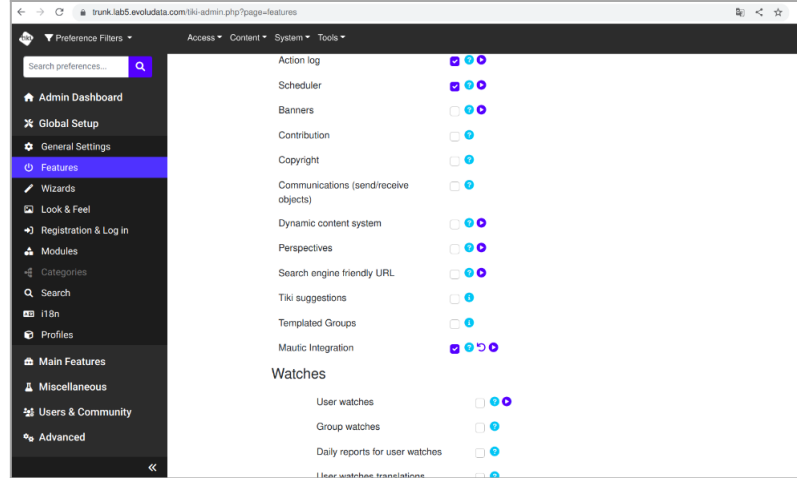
trunk.lab5.evoludata.com/tiki-admin.php?page=features

Preference Filters

Access Content System Tools

Search preferences...

Admin Dashboard

Global Setup

General Settings

Features

Wizards

Look & Feel

Registration & Log in

Modules

Categories

Search

i18n

Profiles

Main Features

Miscellaneous

Users & Community

Advanced

«

Action log

Scheduler

Banners

Contribution

Copyright

Communications (send/receive objects)

Dynamic content system

Perspectives

Search engine friendly URL

Tiki suggestions

Templated Groups

Mautic Integration

Watches

User watches

Group watches

Daily reports for user watches

User watches translations